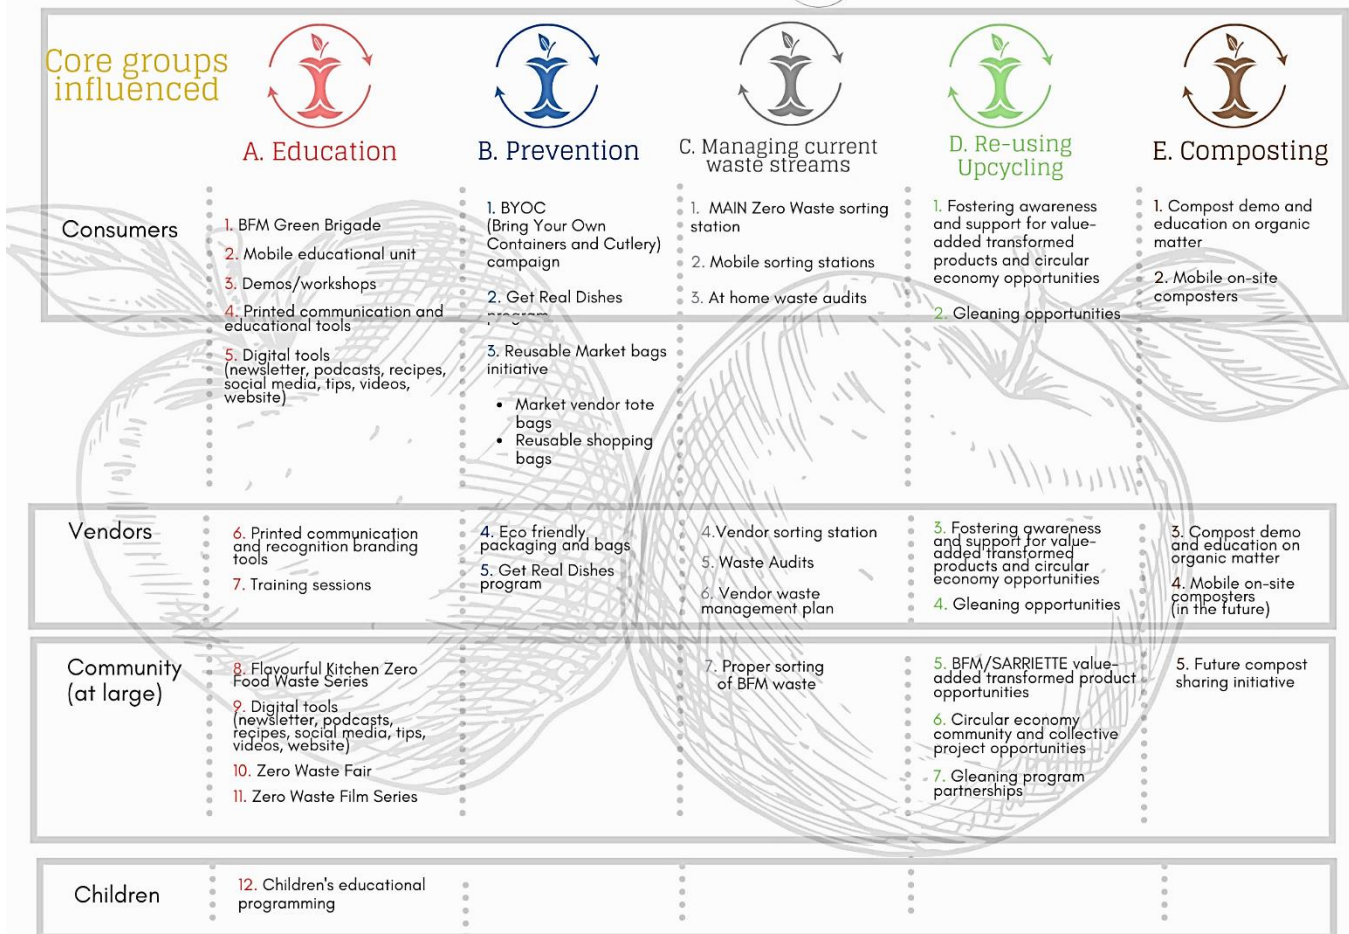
| Core groups influenced | A. Education | B. Prevention | C. Managing current waste streams | D. Re-using Upcycling | E. Composting |
|---|---|---|---|---|---|
| Consumers | 1. BFM Green Brigade<br>2. Mobile educational unit<br>3. Demos/workshops<br>4. Printed communication and educational tools<br>5. Digital tools (newsletter, podcasts, recipes, social media, tips, videos, website) | 1. BYOC (Bring Your Own Containers and Cutlery) campaign<br>2. Get Real Dishes program<br>3. Reusable Market bags initiative<br>• Market vendor tote bags<br>• Reusable shopping bags | 1. MAIN Zero Waste sorting station<br>2. Mobile sorting stations<br>3. At home waste audits | 1. Fostering awareness and support for value-added transformed products and circular economy opportunities<br>2. Gleaning opportunities | 1. Compost demo and education on organic matter<br>2. Mobile on-site composters |
| Vendors | 6. Printed communication and recognition branding tools<br>7. Training sessions | 4. Eco friendly packaging and bags<br>5. Get Real Dishes program | 4. Vendor sorting station<br>5. Waste Audits<br>6. Vendor waste management plan | 3. Fostering awareness and support for value-added transformed products and circular economy opportunities<br>4. Gleaning opportunities | 3. Compost demo and education on organic matter<br>4. Mobile on-site composters (in the future) |
| Community (at large) | 8. Flavourful Kitchen Zero Food Waste Series<br>9. Digital tools (newsletter, podcasts, recipes, social media, tips, videos, website)<br>10. Zero Waste Fair<br>11. Zero Waste Film Series | | 7. Proper sorting of BFM waste | 5. BFM/SARRIETTE value-added transformed product opportunities<br>6. Circular economy community and collective project opportunities<br>7. Gleaning program partnerships | 5. Future compost sharing initiative |
| Children | 12. Children's educational programming | | | | |